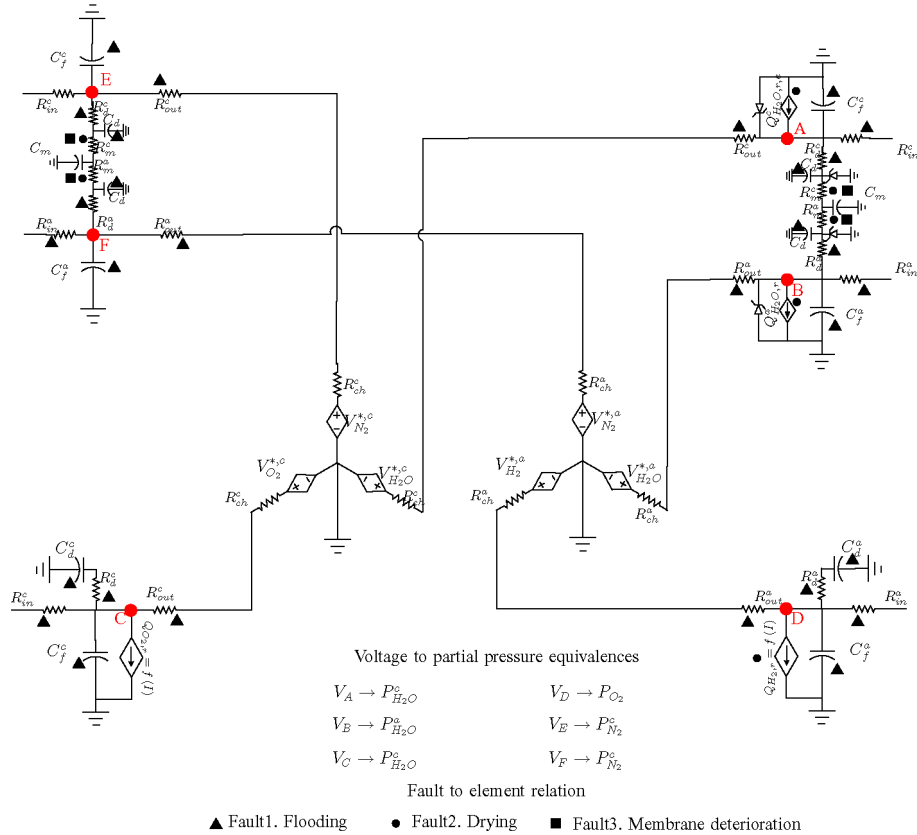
$C_f^c$
E
$R_{in}^c$
$R_{out}^c$
$R_d^c$
$C_d^c$
$C_m$
$R_m^c$
$R_m^a$
$C_d^a$
$R_{in}^a$
F
$R_d^a$
$R_{out}^a$
$C_f^a$

$C_f^c$
$Q_{H_2O,r}^c$
A
$R_{out}^c$
$R_{in}^c$
$R_d^c$
$C_d^c$
$R_m^c$
$C_m$
$R_m^a$
$C_d^a$
$R_d^a$
$R_{out}^a$
B
$R_{in}^a$
$Q_{H_2O,r}^a$
$C_f^a$

$R_{ch}^c$
$V_{N_2}^{*,c}$
$V_{O_2}^{*,c}$
$V_{H_2O}^{*,c}$
$R_{ch}^c$
$R_{ch}^c$

$R_{ch}^a$
$V_{N_2}^{*,a}$
$V_{H_2}^{*,a}$
$V_{H_2O}^{*,a}$
$R_{ch}^a$
$R_{ch}^a$

$C_d^c$
$R_d^c$
$R_{in}^c$
C
$R_{out}^c$
$C_f^c$
$Q_{O_2,r} = f(I)$

$C_d^a$
$R_d^a$
$R_{out}^a$
D
$R_{in}^a$
$Q_{H_2,r} = f(I)$
$C_f^a$

Voltage to partial pressure equivalences

$V_A \rightarrow P_{H_2O}^c$
$V_D \rightarrow P_{O_2}$
$V_B \rightarrow P_{H_2O}^a$
$V_E \rightarrow P_{N_2}^c$
$V_C \rightarrow P_{H_2O}^c$
$V_F \rightarrow P_{N_2}^c$

Fault to element relation

▲ Fault1. Flooding ● Fault2. Drying ■ Fault3. Membrane deterioration